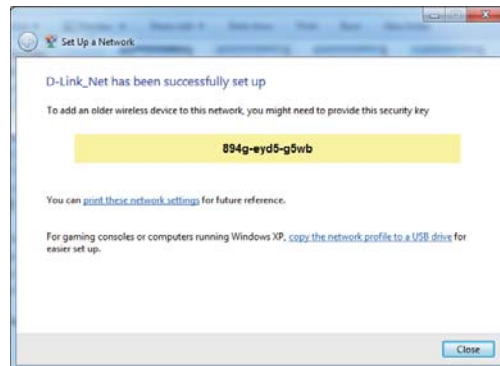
Set Up a Network

D-Link_Net has been successfully set up

To add an older wireless device to this network, you might need to provide this security key

894g-eyd5-g5wb

You can print these network settings for future reference.

For gaming consoles or computers running Windows XP, copy the network profile to a USB drive for easier set up.

Close